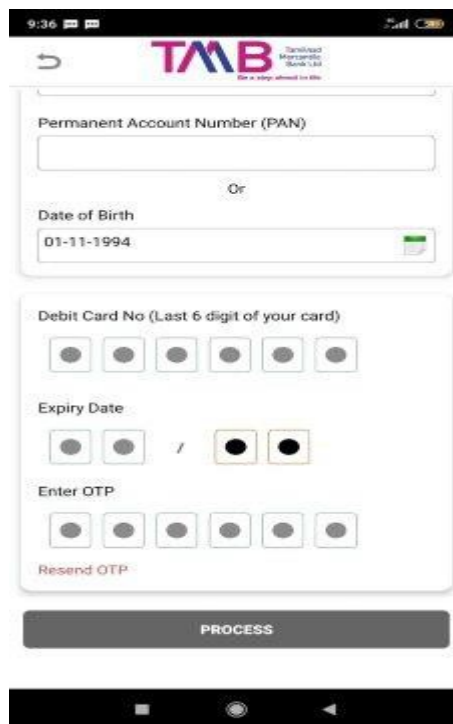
9:36

TMB Tamilnad Mercantile Bank Ltd
Be a step ahead in life

Permanent Account Number (PAN)

Or

Date of Birth

01-11-1994

Debit Card No (Last 6 digit of your card)

Expiry Date

/

Enter OTP

Resend OTP

PROCESS